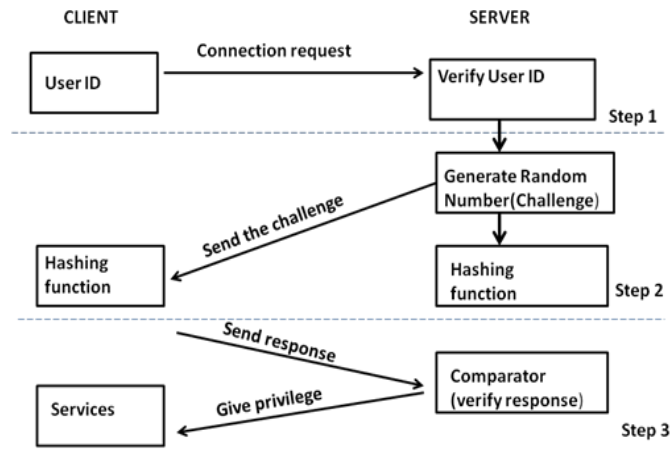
CLIENT

SERVER

User ID

Connection request

Verify User ID

Step 1

Generate Random Number(Challenge)

Send the challenge

Hashing function

Hashing function

Step 2

Send response

Comparator (verify response)

Services

Give privilege

Step 3